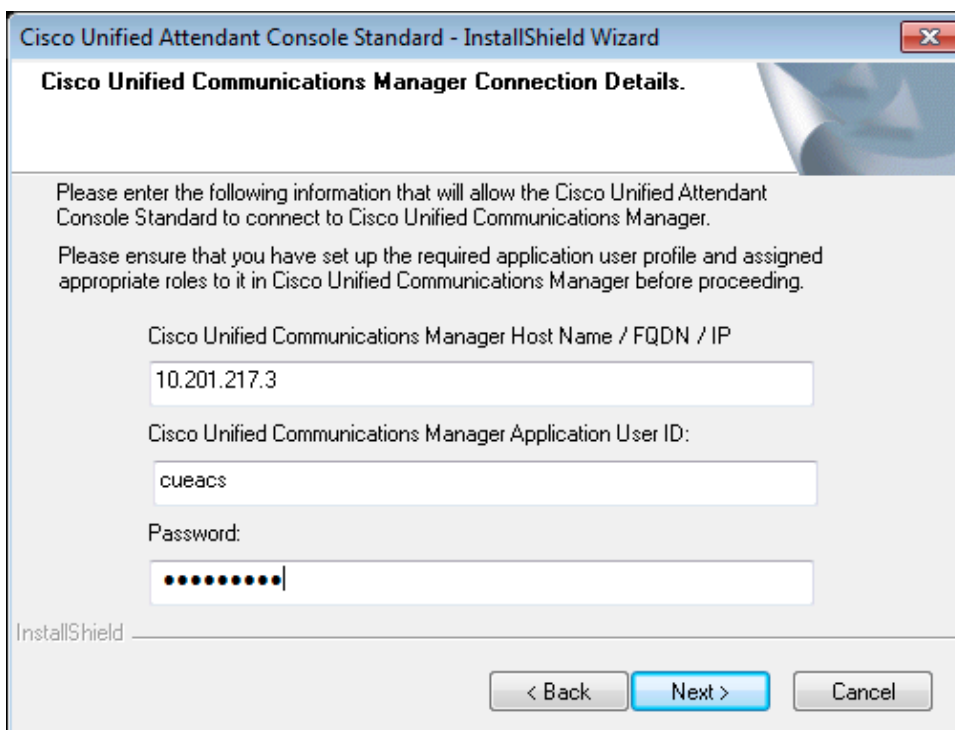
Cisco Unified Attendant Console Standard - InstallShield Wizard

Cisco Unified Communications Manager Connection Details.

Please enter the following information that will allow the Cisco Unified Attendant Console Standard to connect to Cisco Unified Communications Manager.

Please ensure that you have set up the required application user profile and assigned appropriate roles to it in Cisco Unified Communications Manager before proceeding.

Cisco Unified Communications Manager Host Name / FQDN / IP

10.201.217.3

Cisco Unified Communications Manager Application User ID:

cueacs

Password:

••••••••••

InstallShield

< Back

Next >

Cancel